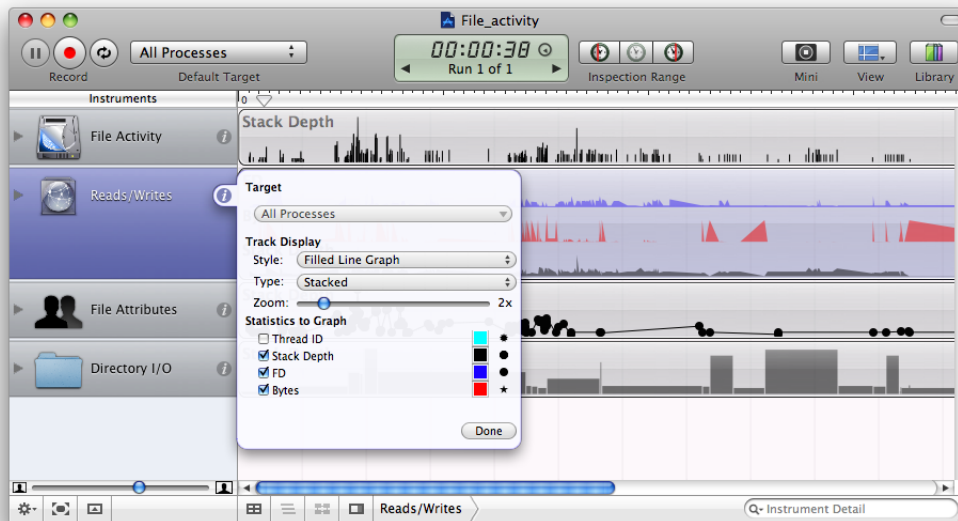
File_activity

All Processes

Record

Default Target

00:00:38

Run 1 of 1

Inspection Range

Mini

View

Library

Instruments

0

File Activity

Stack Depth

Reads/Writes

Target

All Processes

Track Display

Style: Filled Line Graph

Type: Stacked

Zoom:

2x

Statistics to Graph

Thread ID

Stack Depth

FD

Bytes

Done

File Attributes

Directory I/O

Reads/Writes

Instrument Detail